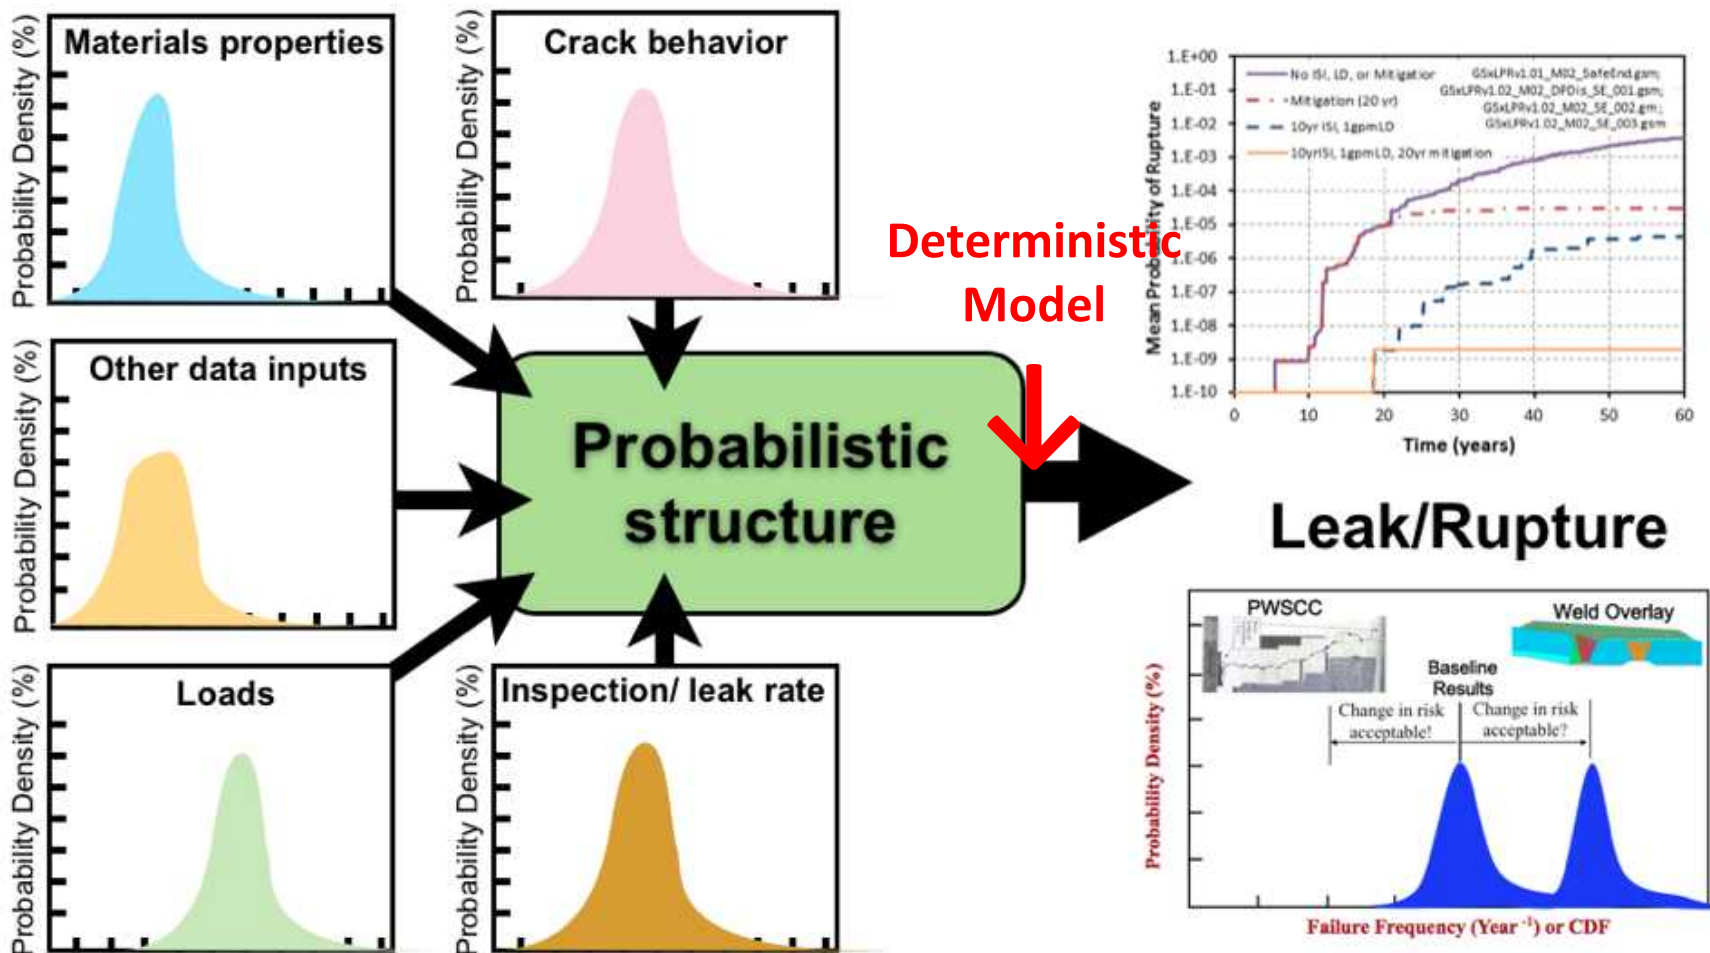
Probability Density (%)
Materials properties

Probability Density (%)
Crack behavior

Probability Density (%)
Other data inputs

Probability Density (%)
Loads

Probability Density (%)
Inspection/ leak rate

Probabilistic structure

Deterministic Model

1.E+00
1.E-01
1.E-02
1.E-03
1.E-04
1.E-05
1.E-06
1.E-07
1.E-08
1.E-09
1.E-10
Mean Probability of Rupture
No ISI, LD, or Mitigation
Mitigation (20 yr)
10yr ISI, 1gpmLD
10yrISI, 1gpmLD, 20yr mitigation
G5xLPRv1.01_M02_SafeEnd.gsm;
G5xLPRv1.02_M02_DFDis_SE_001.gsm;
G5xLPRv1.02_M02_SE_002.gsm;
G5xLPRv1.02_M02_SE_003.gsm
0 10 20 30 40 50 60
Time (years)

Leak/Rupture

PWSCC
Weld Overlay
Baseline Results
Change in risk acceptable!
Change in risk acceptable?
Probability Density (%)
Failure Frequency (Year$^{-1}$) or CDF